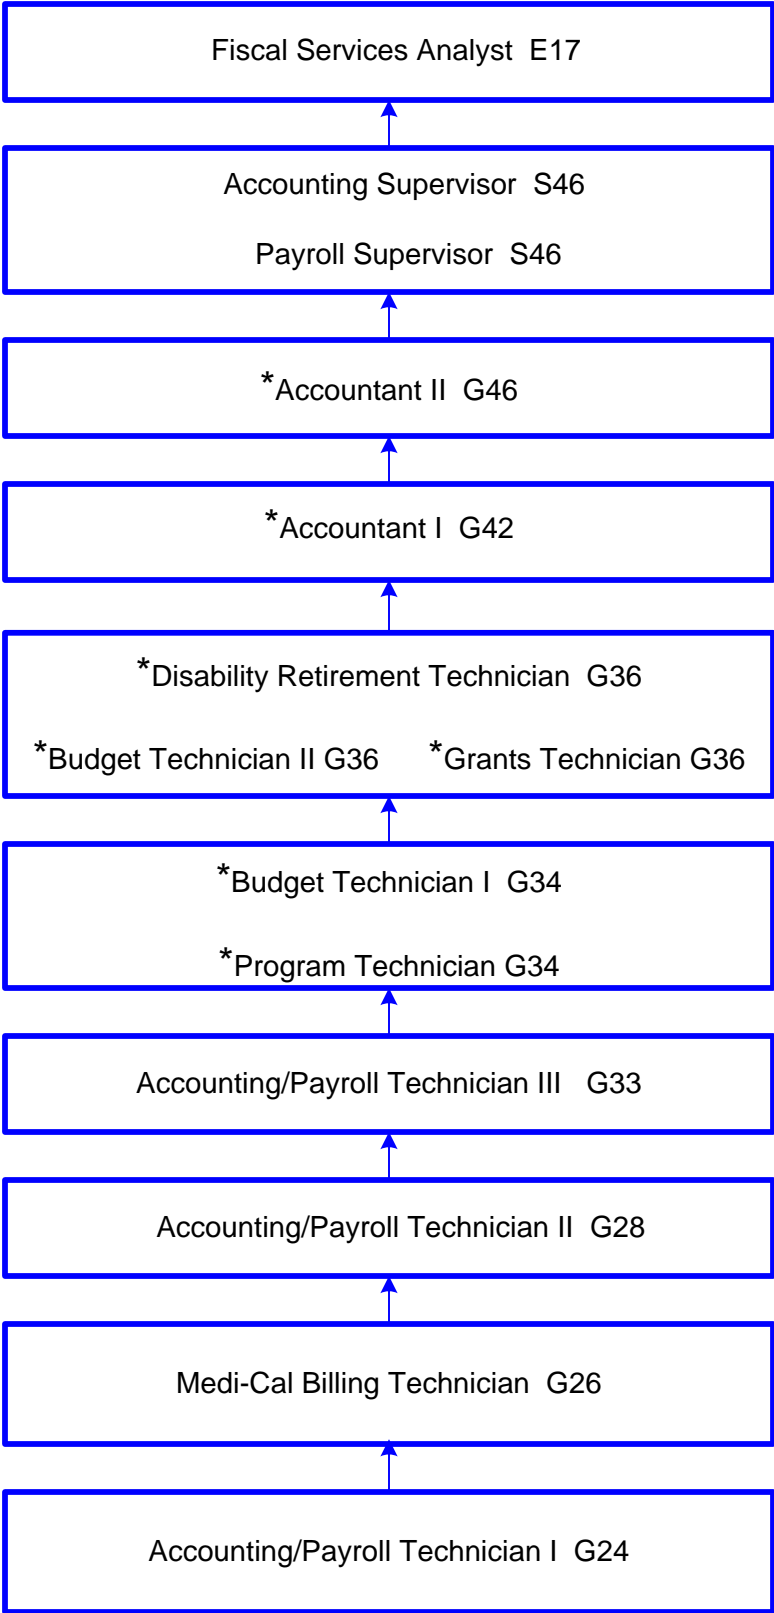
Fiscal Services Analyst E17

Accounting Supervisor S46

Payroll Supervisor S46

*Accountant II G46

*Accountant I G42

*Disability Retirement Technician G36

*Budget Technician II G36

*Grants Technician G36

*Budget Technician I G34

*Program Technician G34

Accounting/Payroll Technician III G33

Accounting/Payroll Technician II G28

Medi-Cal Billing Technician G26

Accounting/Payroll Technician I G24